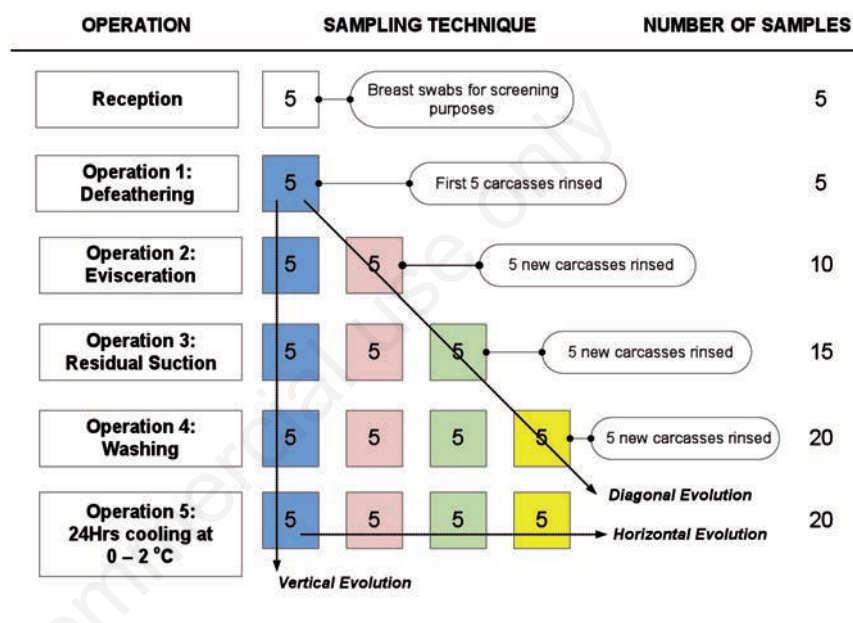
OPERATION SAMPLING TECHNIQUE NUMBER OF SAMPLES

Reception 5 Breast swabs for screening purposes 5

Operation 1: Defeathering 5 First 5 carcasses rinsed 5

Operation 2: Evisceration 5 5 5 new carcasses rinsed 10

Operation 3: Residual Suction 5 5 5 5 new carcasses rinsed 15

Operation 4: Washing 5 5 5 5 5 new carcasses rinsed 20

Diagonal Evolution

Operation 5: 24Hrs cooling at 0 – 2 °C 5 5 5 5 Horizontal Evolution 20

Vertical Evolution

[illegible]mercial use only